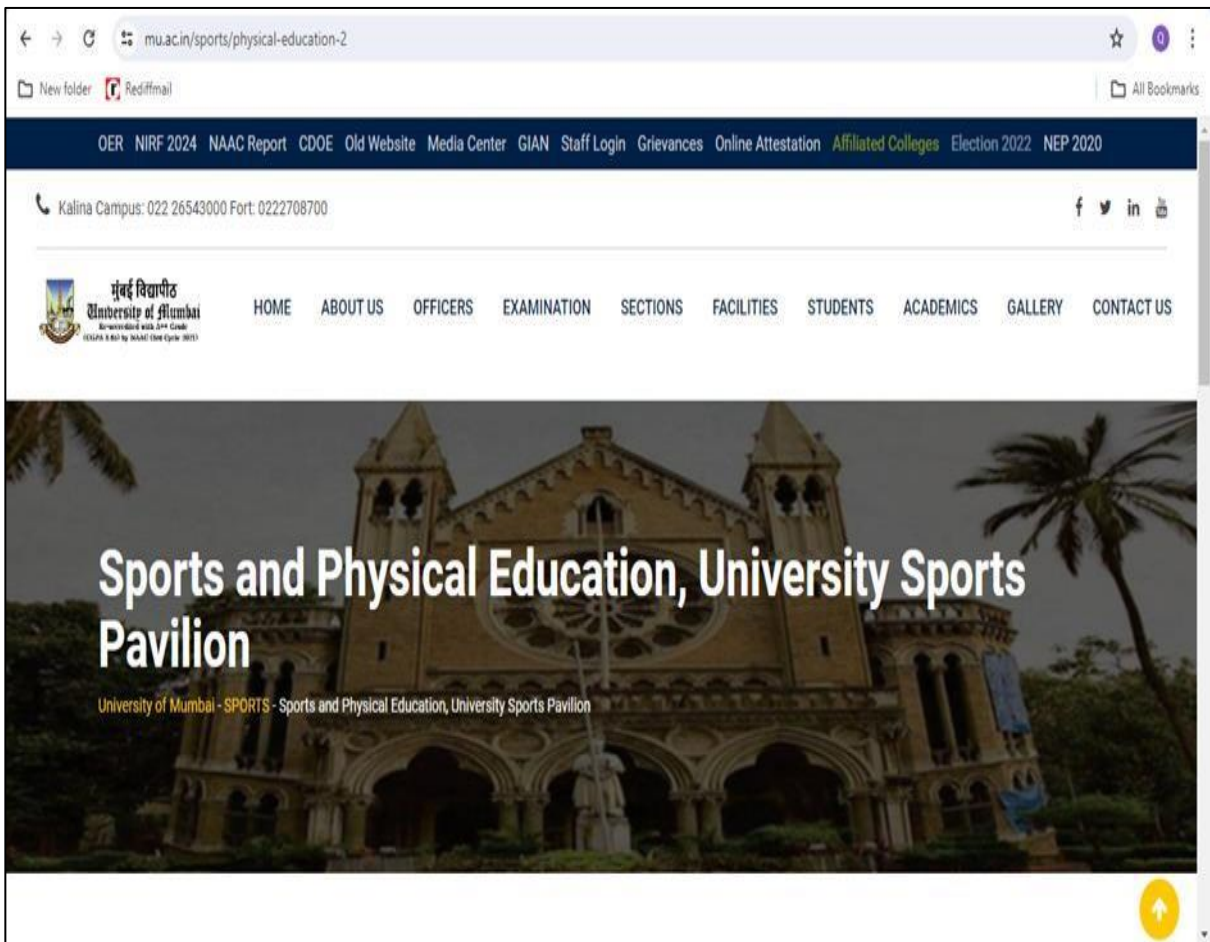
mu.ac.in/sports/physical-education-2

New folder Rediffmail

All Bookmarks

OER NIRF 2024 NAAC Report CDOE Old Website Media Center GIAN Staff Login Grievances Online Attestation Affiliated Colleges Election 2022 NEP 2020

Kalina Campus: 022 26543000 Fort: 0222708700

मुंबई विद्यापीठ
University of Mumbai
Re-accredited with A++ Grade
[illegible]

HOME ABOUT US OFFICERS EXAMINATION SECTIONS FACILITIES STUDENTS ACADEMICS GALLERY CONTACT US

Sports and Physical Education, University Sports Pavilion

University of Mumbai - SPORTS - Sports and Physical Education, University Sports Pavilion